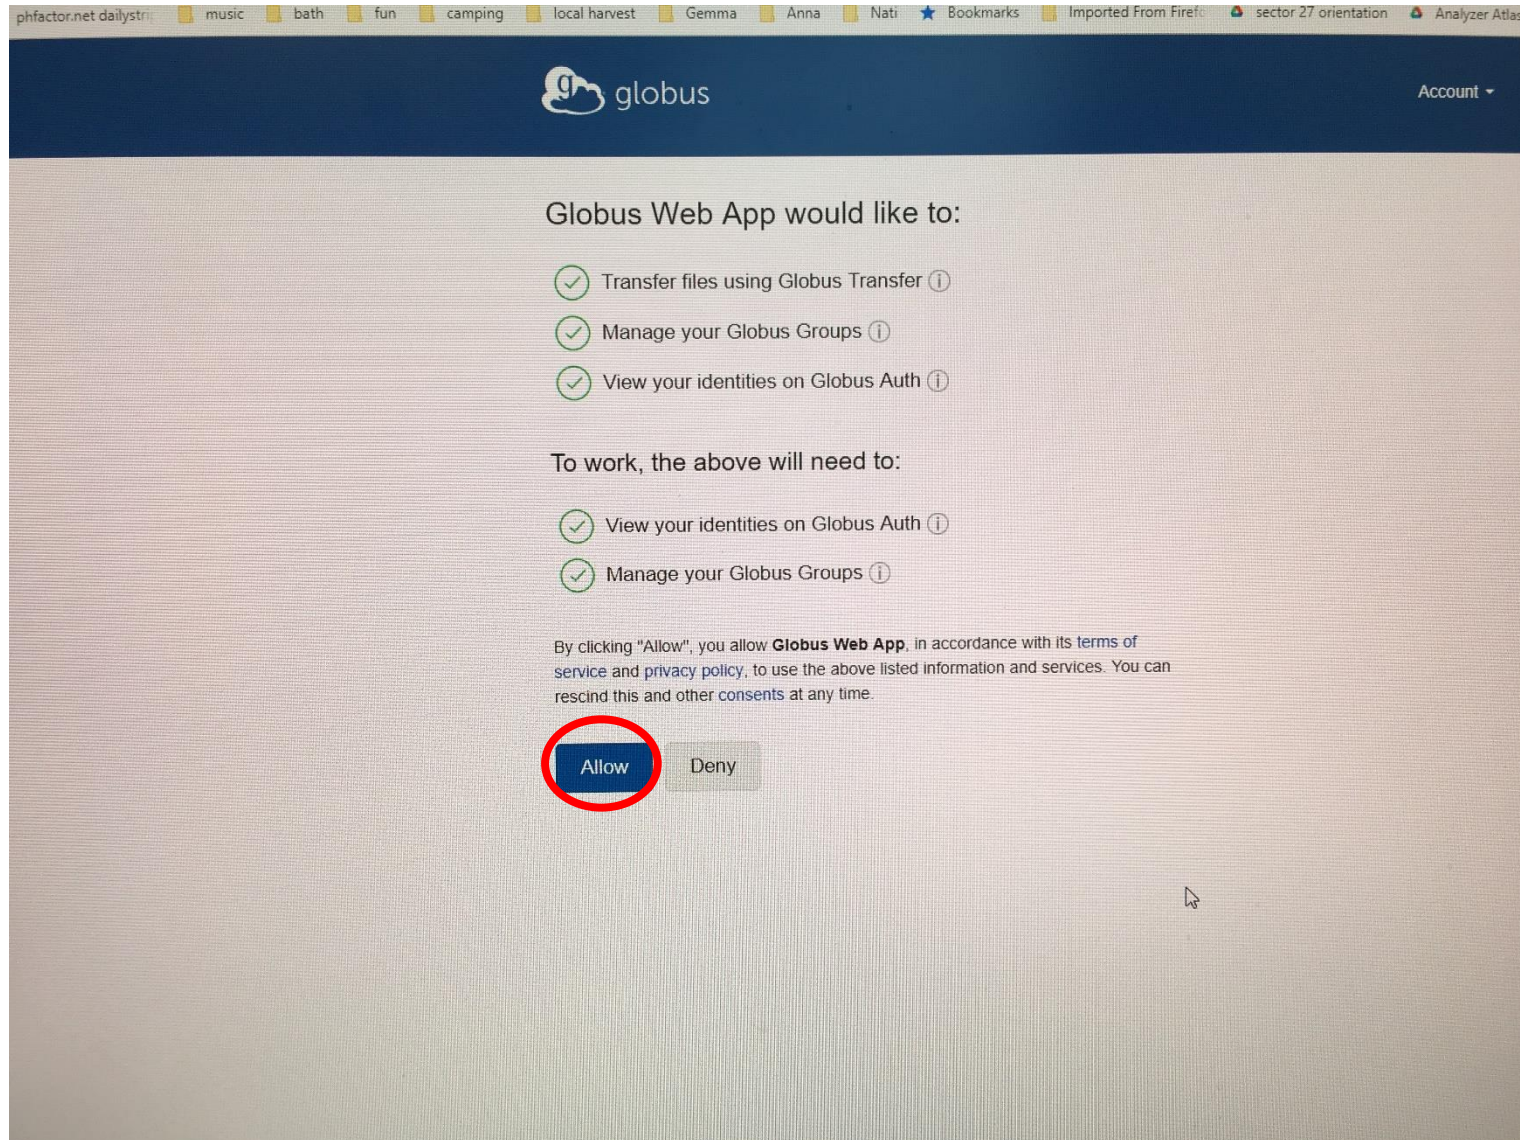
phfactor.net dailystri music bath fun camping local harvest Gemma Anna Nati Bookmarks Imported From Firefo sector 27 orientation Analyzer Atla

globus

Account

Globus Web App would like to:

Transfer files using Globus Transfer

Manage your Globus Groups

View your identities on Globus Auth

To work, the above will need to:

View your identities on Globus Auth

Manage your Globus Groups

By clicking "Allow", you allow **Globus Web App**, in accordance with its terms of service and privacy policy, to use the above listed information and services. You can rescind this and other consents at any time.

Allow

Deny